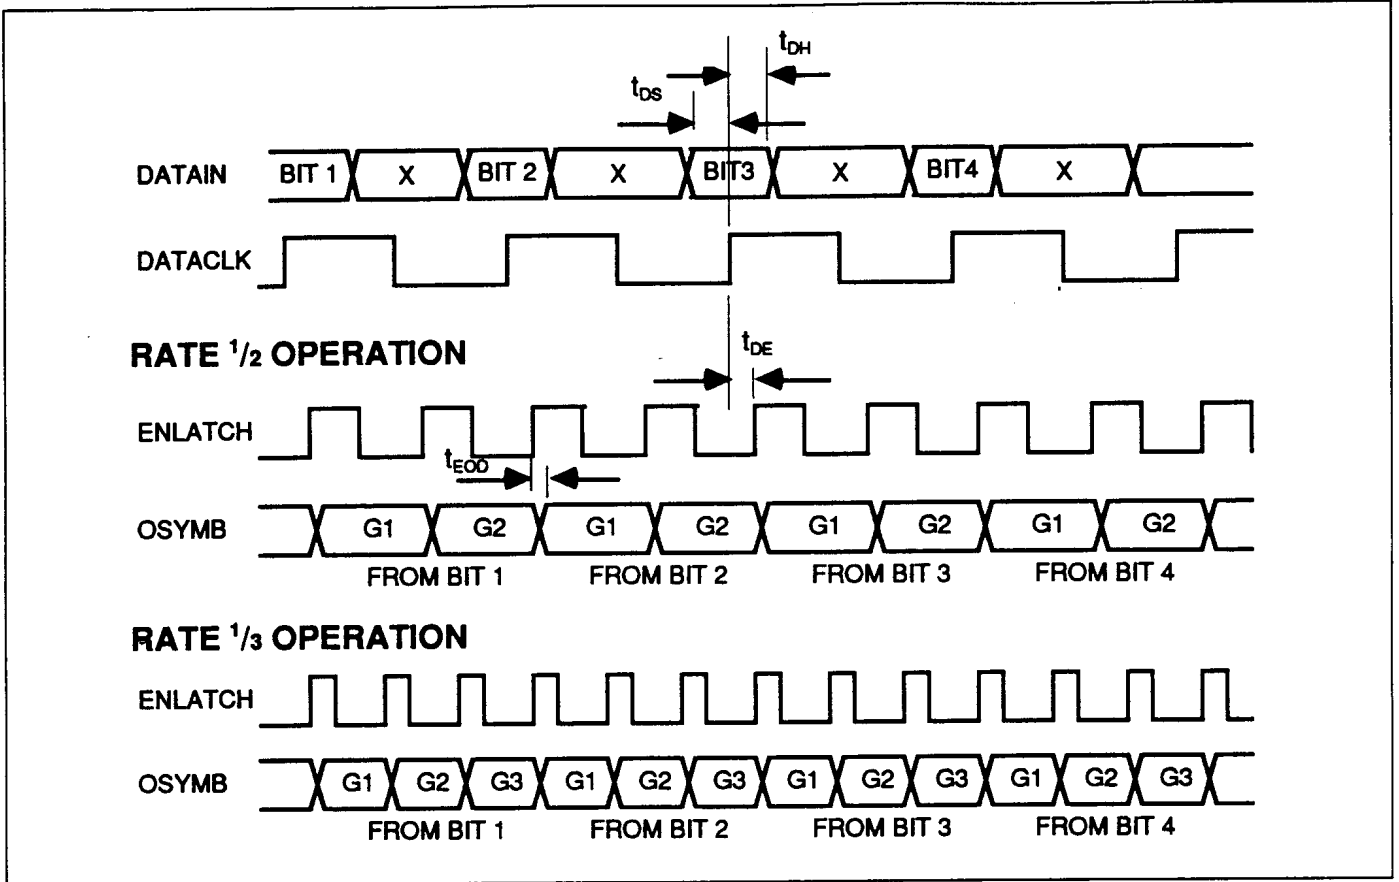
$t_{DH}$

$t_{DS}$

DATAIN BIT 1 X BIT 2 X BIT3 X BIT4 X

DATACLK

RATE $^1/_2$ OPERATION

$t_{DE}$

ENLATCH

$t_{EOD}$

OSYMB G1 G2 G1 G2 G1 G2 G1 G2

FROM BIT 1 FROM BIT 2 FROM BIT 3 FROM BIT 4

RATE $^1/_3$ OPERATION

ENLATCH

OSYMB G1 G2 G3 G1 G2 G3 G1 G2 G3 G1 G2 G3

FROM BIT 1 FROM BIT 2 FROM BIT 3 FROM BIT 4